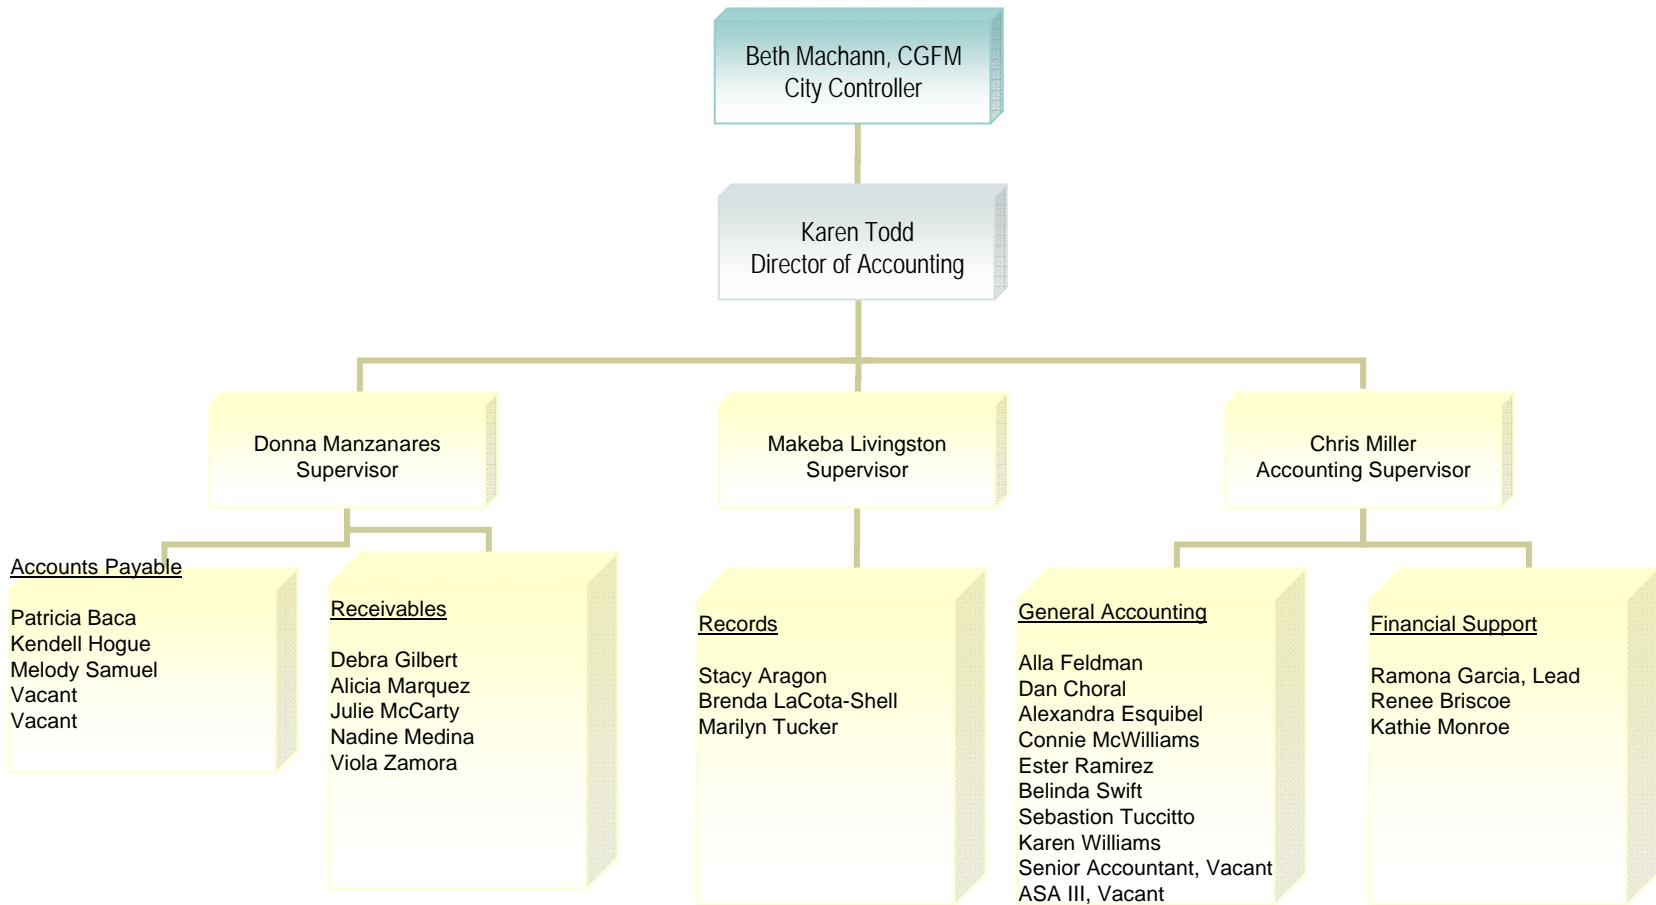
Beth Machann, CGFM
City Controller

Karen Todd
Director of Accounting

Donna Manzanares
Supervisor

Makeba Livingston
Supervisor

Chris Miller
Accounting Supervisor

Accounts Payable

Patricia Baca
Kendell Hogue
Melody Samuel
Vacant
Vacant

Receivables

Debra Gilbert
Alicia Marquez
Julie McCarty
Nadine Medina
Viola Zamora

Records

Stacy Aragon
Brenda LaCota-Shell
Marilyn Tucker

General Accounting

Alla Feldman
Dan Choral
Alexandra Esquibel
Connie McWilliams
Ester Ramirez
Belinda Swift
Sebastion Tuccitto
Karen Williams
Senior Accountant, Vacant
ASA III, Vacant

Financial Support

Ramona Garcia, Lead
Renee Briscoe
Kathie Monroe